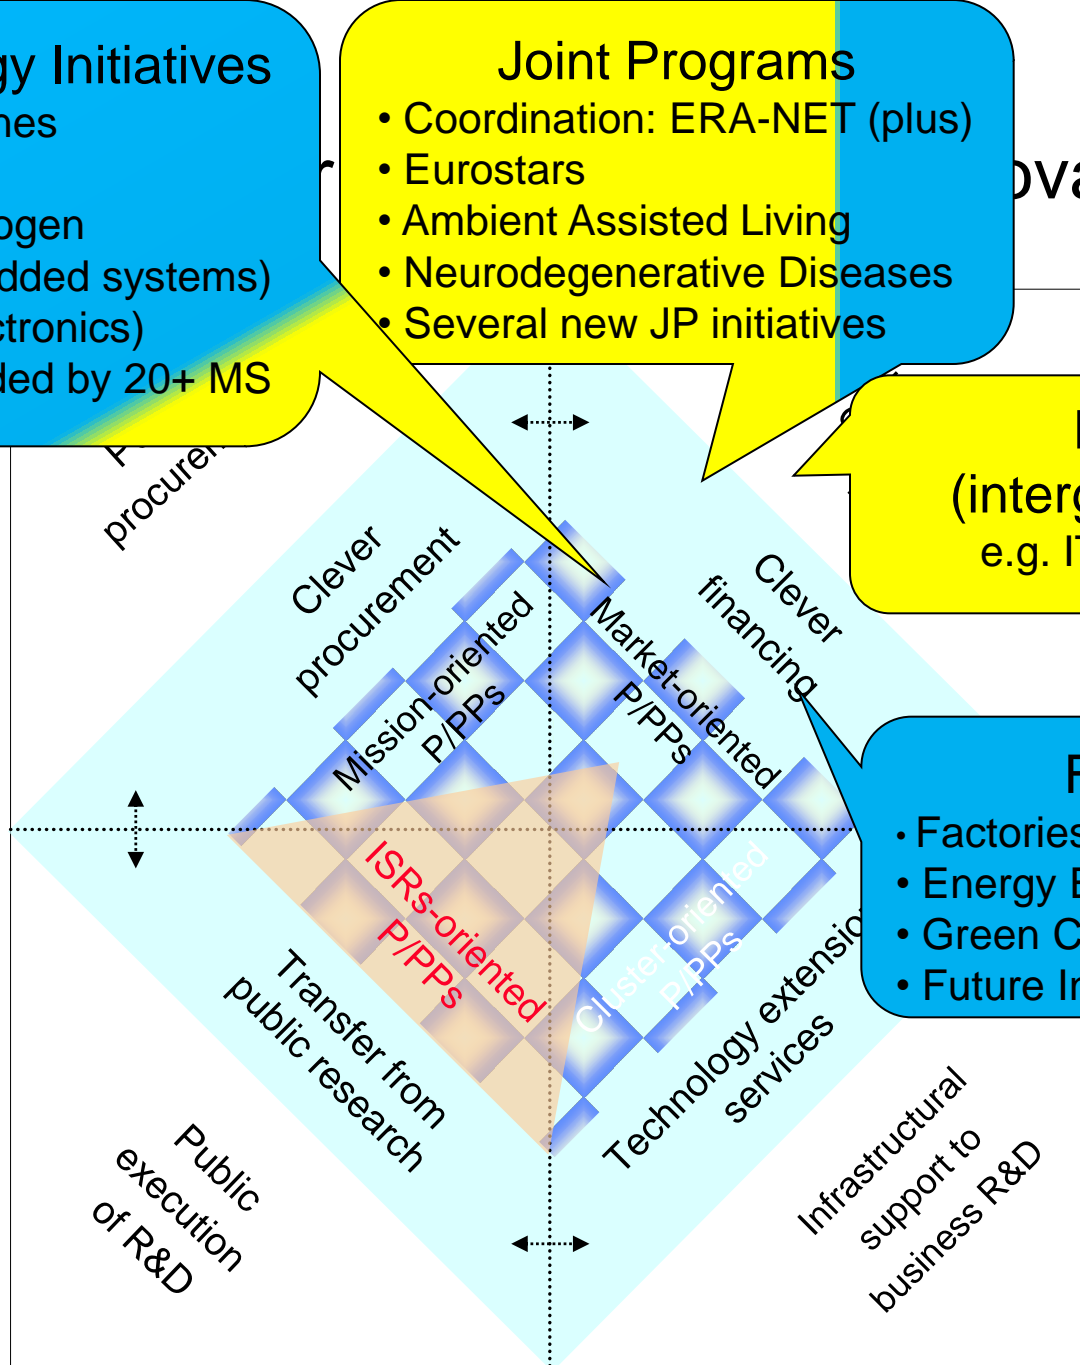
gy Initiatives
nes
ogen
dded systems)
ctronics)
ded by 20+ MS

Joint Programs
• Coordination: ERA-NET (plus)
• Eurostars
• Ambient Assisted Living
• Neurodegenerative Diseases
• Several new JP initiatives

r

ova

E
(interg
e.g. IT

F
• Factories
• Energy E
• Green C
• Future In

P
procure

Clever procurement

Mission-oriented P/PPs

Market-oriented P/PPs

Clever financing

ISRs-oriented P/PPs

Cluster-oriented P/PPs

Transfer from public research

Technology extension services

Public execution of R&D

Infrastructural support to business R&D